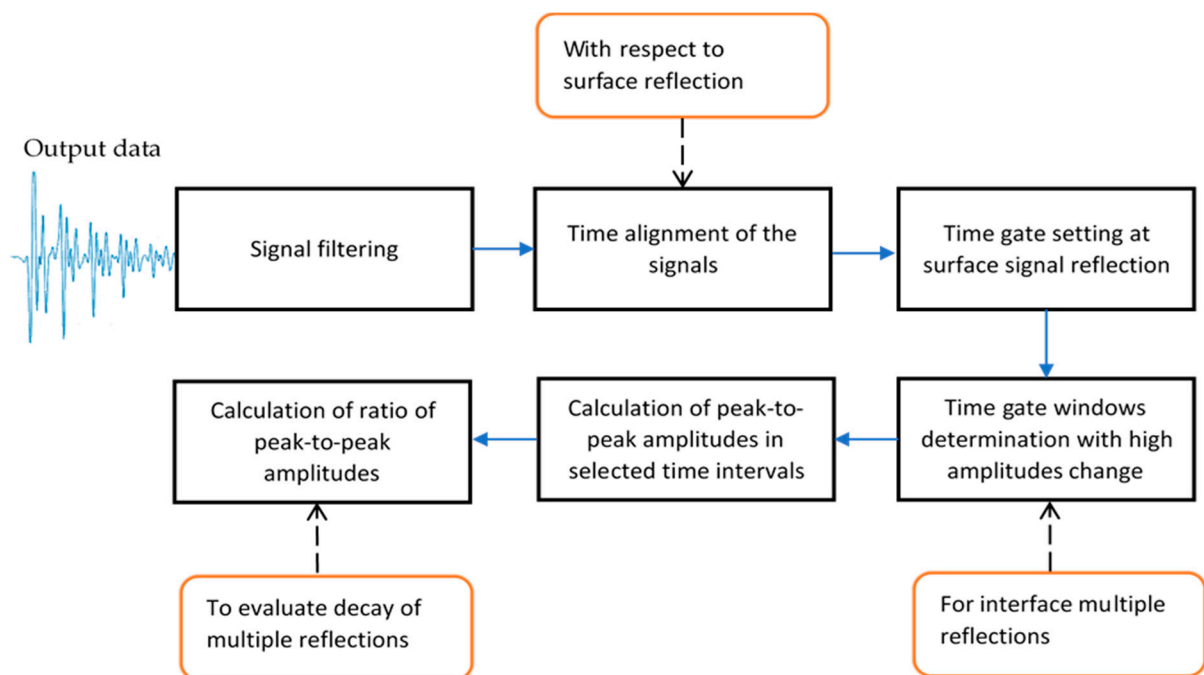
With respect to surface reflection

Output data

Signal filtering

Time alignment of the signals

Time gate setting at surface signal reflection

Calculation of ratio of peak-to-peak amplitudes

Calculation of peak-to-peak amplitudes in selected time intervals

Time gate windows determination with high amplitudes change

To evaluate decay of multiple reflections

For interface multiple reflections